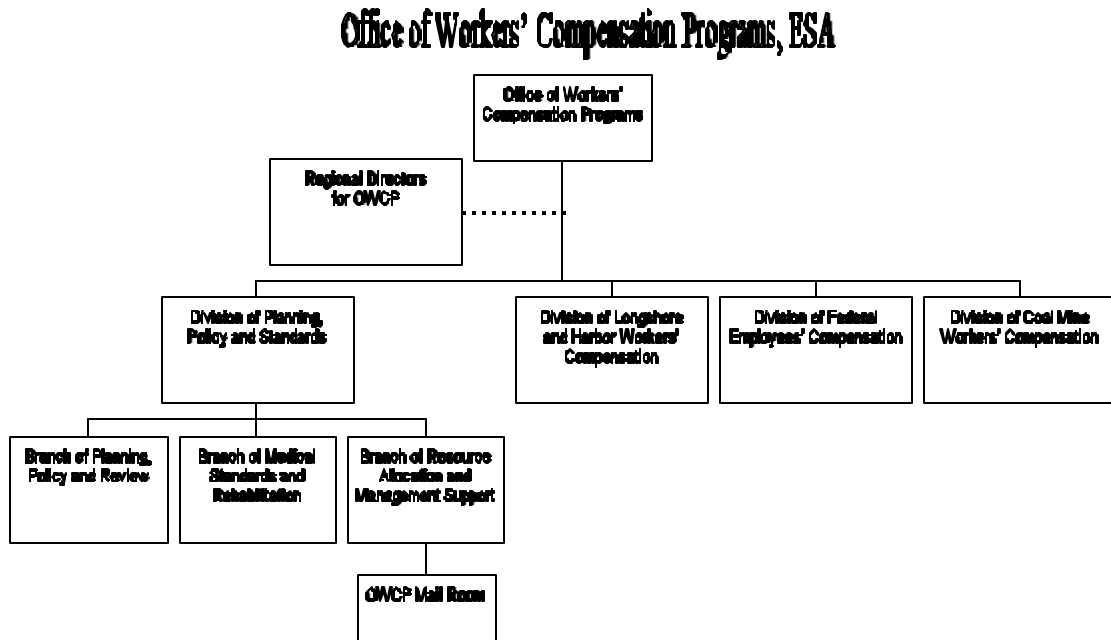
Office of Workers' Compensation Programs, ESA

Office of Workers' Compensation Programs

Regional Directors for OWCP

Division of Planning, Policy and Standards

Division of Longshore and Harbor Workers' Compensation

Division of Federal Employees' Compensation

Division of Coal Mine Workers' Compensation

Branch of Planning, Policy and Review

Branch of Medical Standards and Rehabilitation

Branch of Resource Allocation and Management Support

OWCP Mail Room